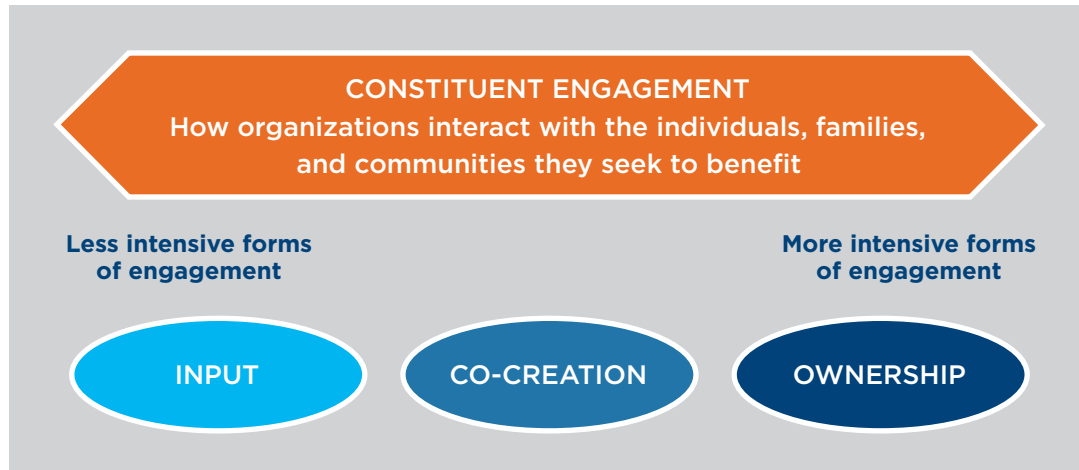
CONSTITUENT ENGAGEMENT
How organizations interact with the individuals, families, and communities they seek to benefit

Less intensive forms of engagement

More intensive forms of engagement

INPUT

CO-CREATION

OWNERSHIP